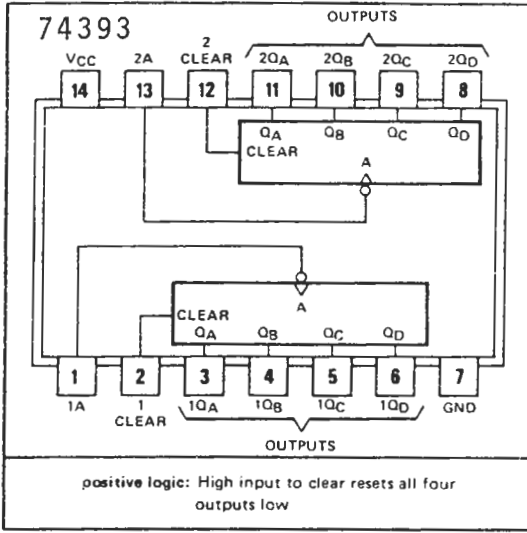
74393

OUTPUTS

$V_{CC}$ 2A 2 CLEAR $2Q_A$ $2Q_B$ $2Q_C$ $2Q_D$

14 13 12 11 10 9 8

$Q_A$ $Q_B$ $Q_C$ $Q_D$
CLEAR
A

A
CLEAR
$Q_A$ $Q_B$ $Q_C$ $Q_D$

1 2 3 4 5 6 7

1A 1 CLEAR $1Q_A$ $1Q_B$ $1Q_C$ $1Q_D$ GND

OUTPUTS

positive logic: High input to clear resets all four outputs low